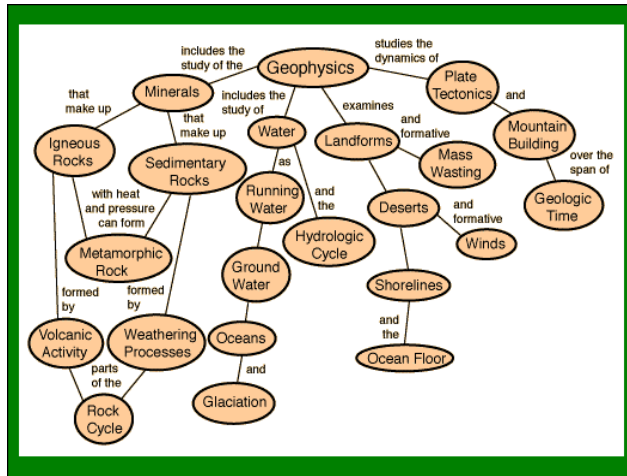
Geophysics

includes the study of the

Minerals

that make up

Igneous Rocks

that make up

Sedimentary Rocks

with heat and pressure can form

Metamorphic Rock

formed by

Volcanic Activity

formed by

Weathering Processes

parts of the

Rock Cycle

includes the study of

Water

as

Running Water

and the

Hydrologic Cycle

Ground Water

Oceans

and

Glaciation

examines

Landforms

and formative

Mass Wasting

Deserts

and formative

Winds

Shorelines

and the

Ocean Floor

studies the dynamics of

Plate Tectonics

and

Mountain Building

over the span of

Geologic Time